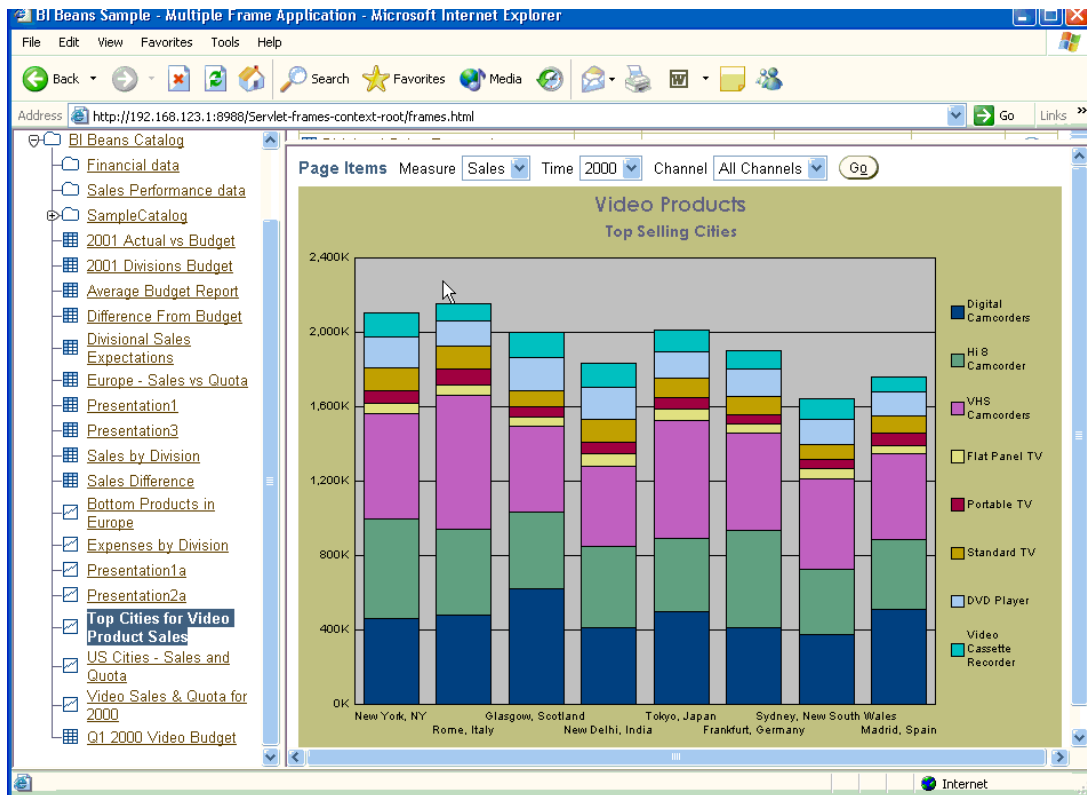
BI Beans Sample - Multiple Frame Application - Microsoft Internet Explorer

File Edit View Favorites Tools Help

Back Search Favorites Media

Address http://192.168.123.1:8988/Servlet-frames-context-root/frames.html Go Links

BI Beans Catalog
Financial data
Sales Performance data
SampleCatalog
2001 Actual vs Budget
2001 Divisions Budget
Average Budget Report
Difference From Budget
Divisional Sales Expectations
Europe - Sales vs Quota
Presentation1
Presentation3
Sales by Division
Sales Difference
Bottom Products in Europe
Expenses by Division
Presentation1a
Presentation2a
Top Cities for Video Product Sales
US Cities - Sales and Quota
Video Sales & Quota for 2000
Q1 2000 Video Budget

Page Items Measure Sales Time 2000 Channel All Channels Go

Video Products
Top Selling Cities

2,400K
2,000K
1,600K
1,200K
800K
400K
0K

New York, NY
Rome, Italy
Glasgow, Scotland
New Delhi, India
Tokyo, Japan
Frankfurt, Germany
Sydney, New South Wales
Madrid, Spain

Digital Camcorders
Hi 8 Camcorder
VHS Camcorders
Flat Panel TV
Portable TV
Standard TV
DVD Player
Video Cassette Recorder

Internet